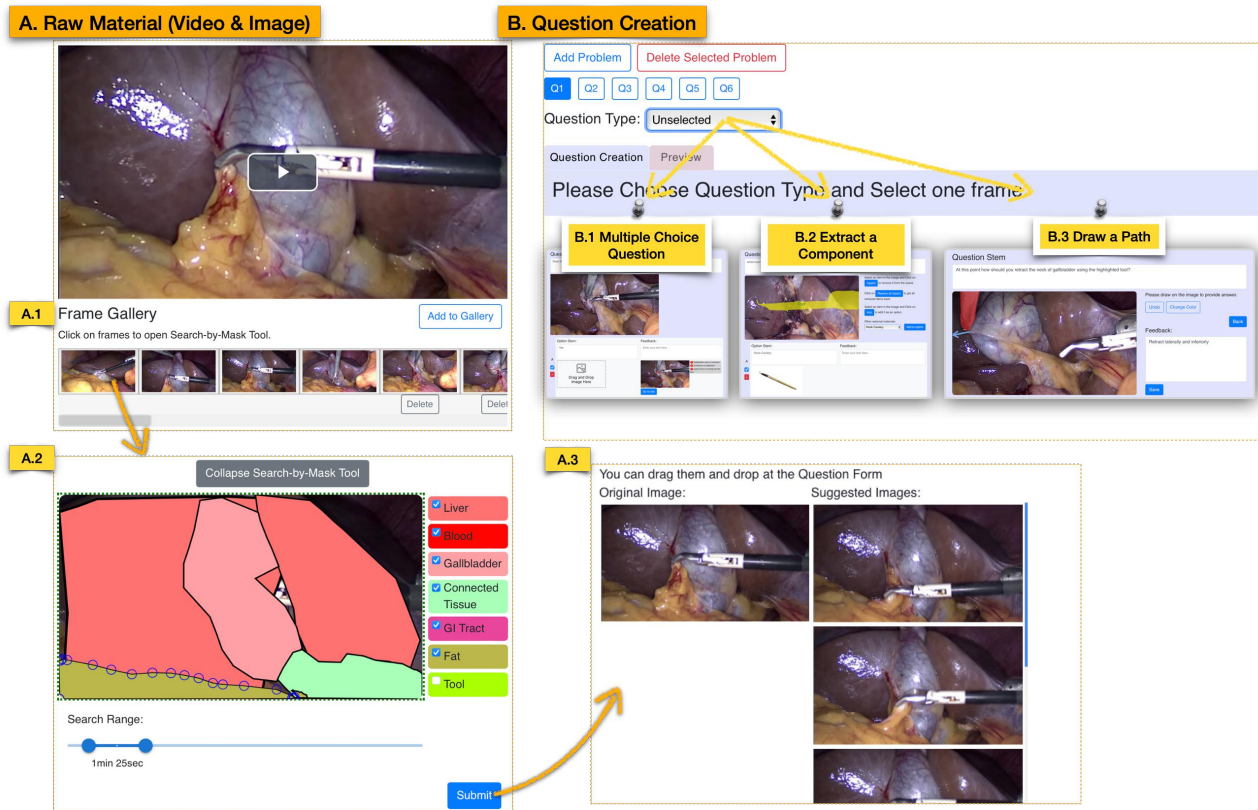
A. Raw Material (Video & Image)

A.1 Frame Gallery

Click on frames to open Search-by-Mask Tool.

Add to Gallery

Delete Delete

A.2

Collapse Search-by-Mask Tool

Liver
Blood
Gallbladder
Connected Tissue
GI Tract
Fat
Tool

Search Range:

1min 25sec

Submit

B. Question Creation

Add Problem | Delete Selected Problem

Q1 Q2 Q3 Q4 Q5 Q6

Question Type: Unselected

Question Creation | Preview

Please Choose Question Type and Select one frame

B.1 Multiple Choice Question

B.2 Extract a Component

B.3 Draw a Path

Question Stem

At this point how should you retract the neck of gallbladder using the highlighted tool?

Please draw on the image to provide answer.

Undo | Change Color

Back

Feedback:

Retract laterally and inferiorly

Save

Option Stem: | Feedback:

Drag and Drop Image Here

A.3

You can drag them and drop at the Question Form

Original Image:

Suggested Images: